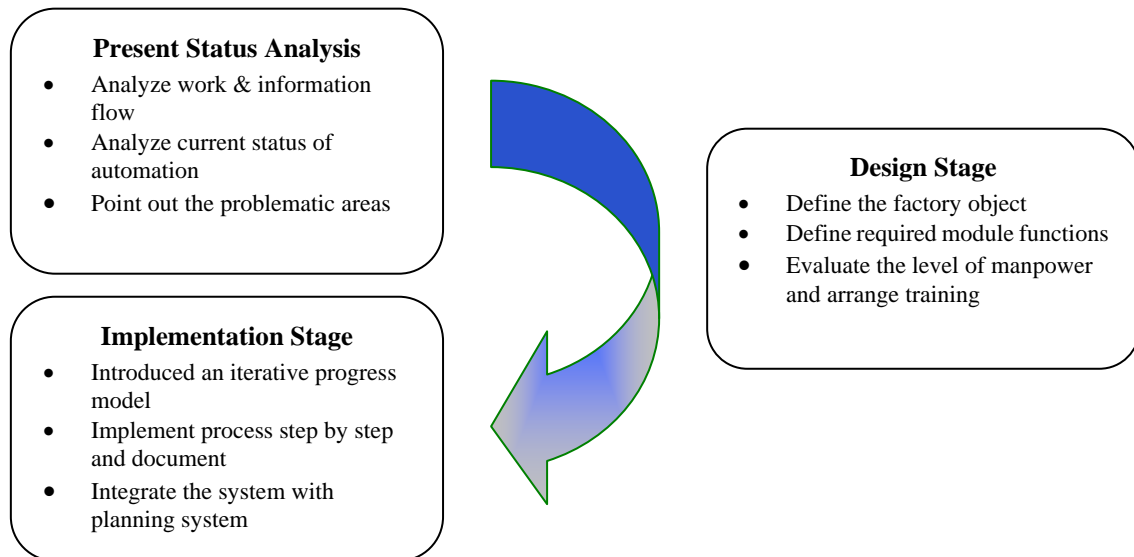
**Present Status Analysis**
- Analyze work & information flow
- Analyze current status of automation
- Point out the problematic areas

**Design Stage**
- Define the factory object
- Define required module functions
- Evaluate the level of manpower and arrange training

**Implementation Stage**
- Introduced an iterative progress model
- Implement process step by step and document
- Integrate the system with planning system